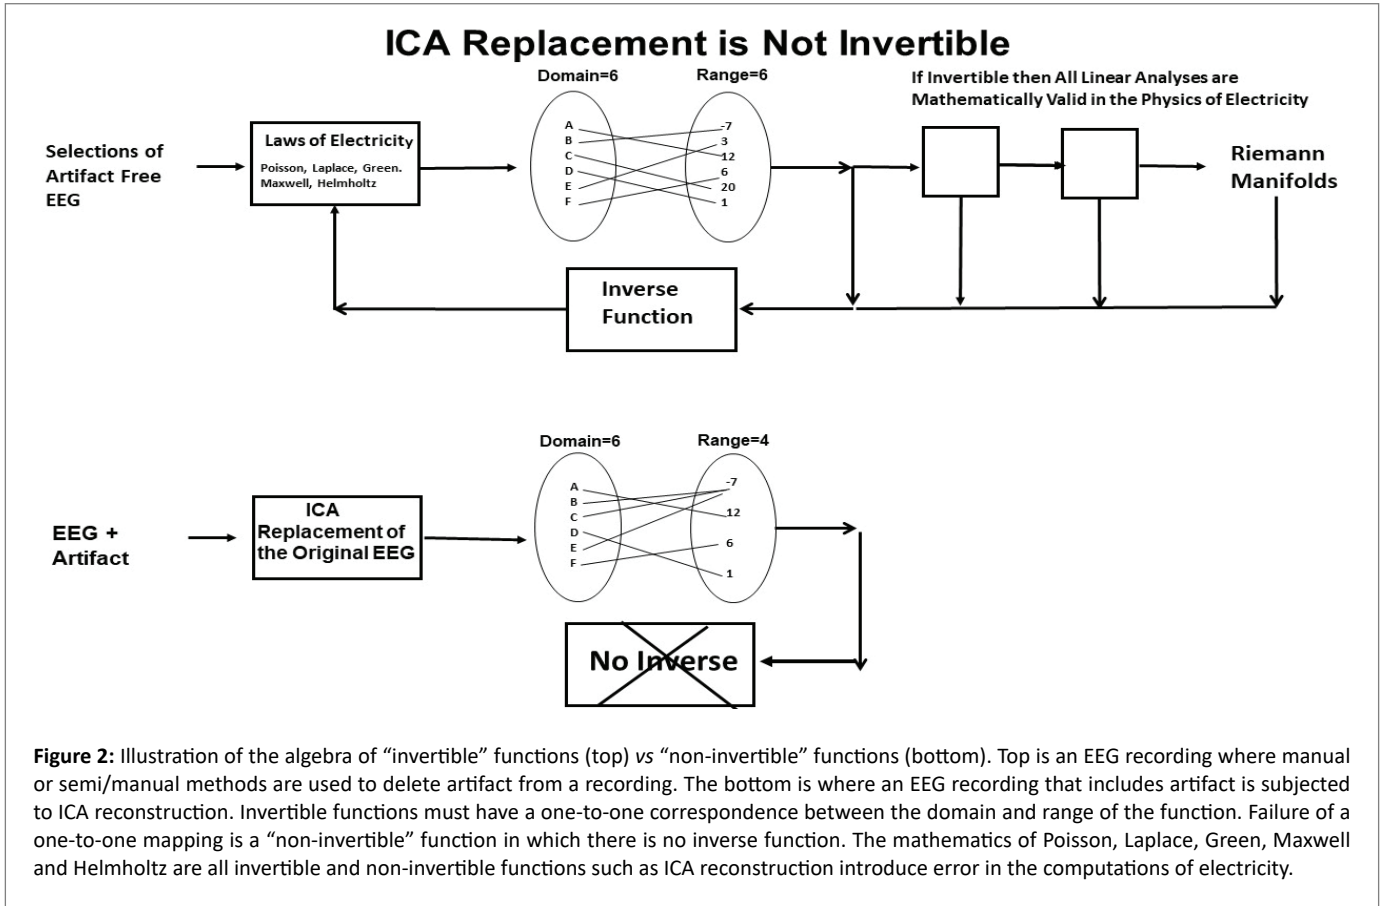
ICA Replacement is Not Invertible

Domain=6

Range=6

If Invertible then All Linear Analyses are Mathematically Valid in the Physics of Electricity

Selections of Artifact Free EEG

Laws of Electricity

Poisson, Laplace, Green. Maxwell, Helmholtz

A
B
C
D
E
F

-7
3
12
6
20
1

Riemann Manifolds

Inverse Function

Domain=6

Range=4

EEG + Artifact

ICA Replacement of the Original EEG

A
B
C
D
E
F

-7
12
6
1

No Inverse

**Figure 2:** Illustration of the algebra of "invertible" functions (top) *vs* "non-invertible" functions (bottom). Top is an EEG recording where manual or semi/manual methods are used to delete artifact from a recording. The bottom is where an EEG recording that includes artifact is subjected to ICA reconstruction. Invertible functions must have a one-to-one correspondence between the domain and range of the function. Failure of a one-to-one mapping is a "non-invertible" function in which there is no inverse function. The mathematics of Poisson, Laplace, Green, Maxwell and Helmholtz are all invertible and non-invertible functions such as ICA reconstruction introduce error in the computations of electricity.